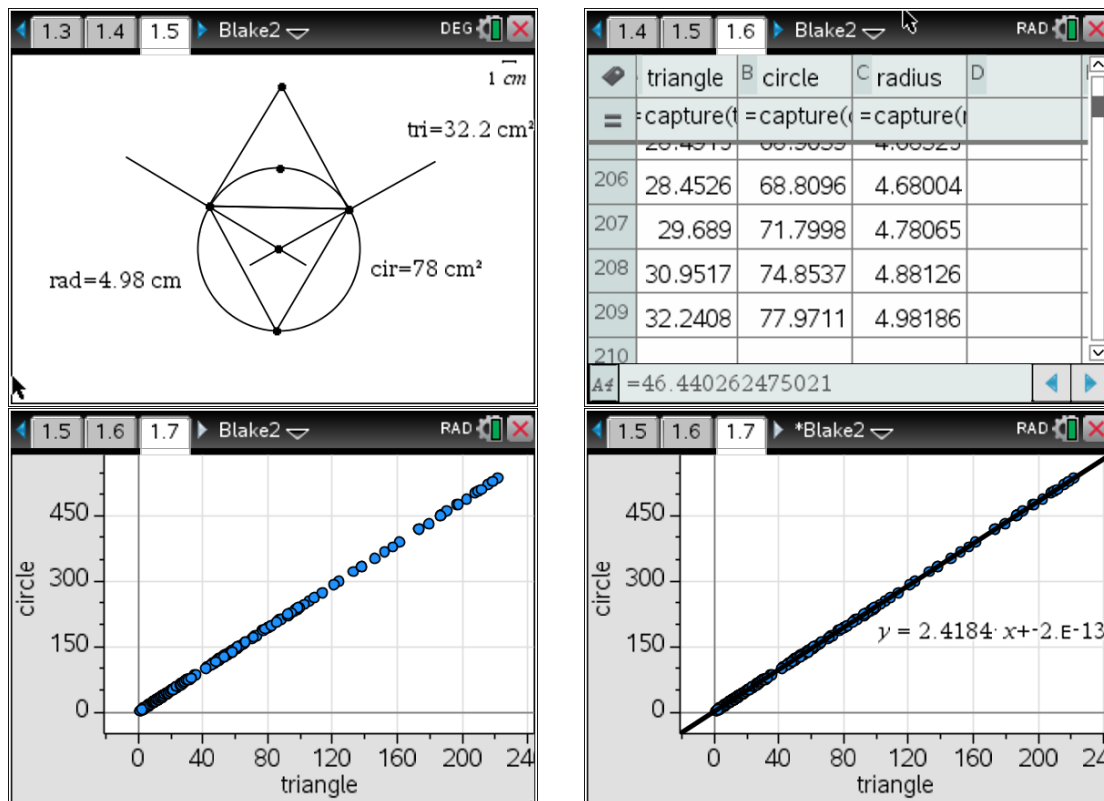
1.3 1.4 1.5 Blake2 DEG

1 cm

tri=32.2 cm²

rad=4.98 cm

cir=78 cm²

1.4 1.5 1.6 Blake2 RAD

| | A triangle | B circle | C radius | D |
|---|---|---|---|---|
| = | =capture(t | =capture( | =capture( | |
| 206 | 28.4526 | 68.8096 | 4.68004 | |
| 207 | 29.689 | 71.7998 | 4.78065 | |
| 208 | 30.9517 | 74.8537 | 4.88126 | |
| 209 | 32.2408 | 77.9711 | 4.98186 | |
| 210 | | | | |

A4 =46.440262475021

1.5 1.6 1.7 Blake2 RAD

circle

450

300

150

0

0 40 80 120 160 200 24

triangle

1.5 1.6 1.7 *Blake2 RAD

circle

450

300

150

0

$y = 2.4184 \cdot x + -2.E-13$

0 40 80 120 160 200 24

triangle